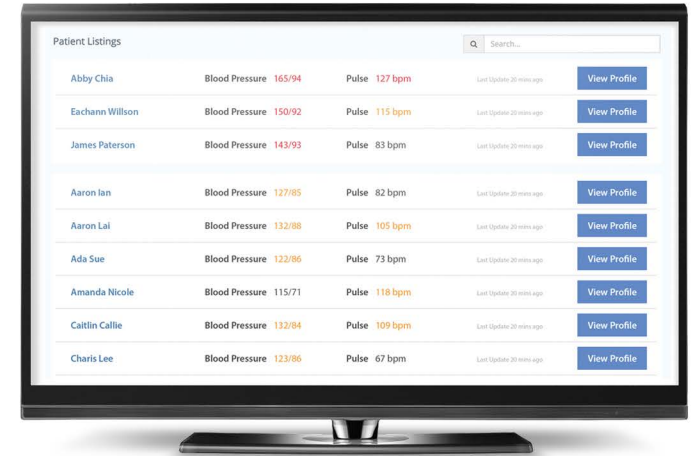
Patient Listings

Search...

| | | | | |
|---|---|---|---|---|
| Abby Chia | Blood Pressure 165/94 | Pulse 127 bpm | Last Update 20 mins ago | View Profile |
| Eachann Willson | Blood Pressure 150/92 | Pulse 115 bpm | Last Update 20 mins ago | View Profile |
| James Paterson | Blood Pressure 143/93 | Pulse 83 bpm | Last Update 20 mins ago | View Profile |

| | | | | |
|---|---|---|---|---|
| Aaron Ian | Blood Pressure 127/85 | Pulse 82 bpm | Last Update 20 mins ago | View Profile |
| Aaron Lai | Blood Pressure 132/88 | Pulse 105 bpm | Last Update 20 mins ago | View Profile |
| Ada Sue | Blood Pressure 122/86 | Pulse 73 bpm | Last Update 20 mins ago | View Profile |
| Amanda Nicole | Blood Pressure 115/71 | Pulse 118 bpm | Last Update 20 mins ago | View Profile |
| Caitlin Callie | Blood Pressure 132/84 | Pulse 109 bpm | Last Update 20 mins ago | View Profile |
| Charis Lee | Blood Pressure 123/86 | Pulse 67 bpm | Last Update 20 mins ago | View Profile |